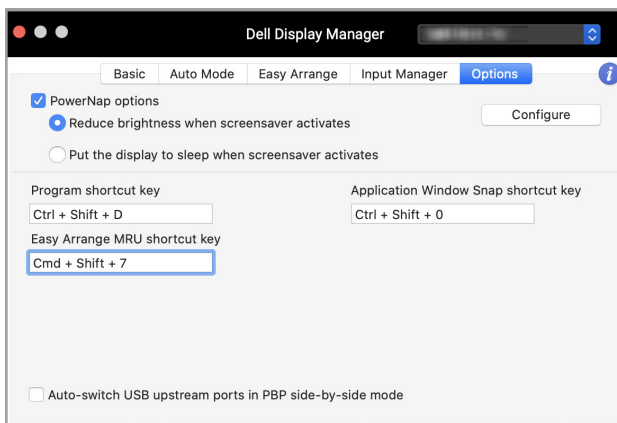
Dell Display Manager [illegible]

Basic | Auto Mode | Easy Arrange | Input Manager | Options

PowerNap options

Reduce brightness when screensaver activates

Configure

Put the display to sleep when screensaver activates

Program shortcut key

Ctrl + Shift + D

Application Window Snap shortcut key

Ctrl + Shift + 0

Easy Arrange MRU shortcut key

Cmd + Shift + 7

Auto-switch USB upstream ports in PBP side-by-side mode